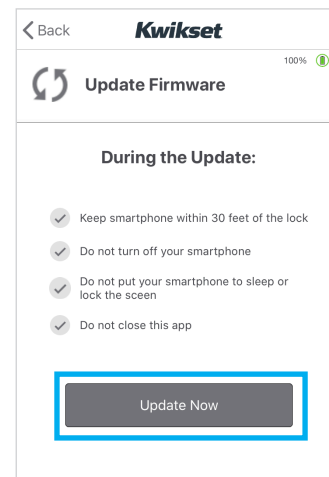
Back Kwikset

100%

Update Firmware

During the Update:

Keep smartphone within 30 feet of the lock

Do not turn off your smartphone

Do not put your smartphone to sleep or lock the sceen

Do not close this app

Update Now